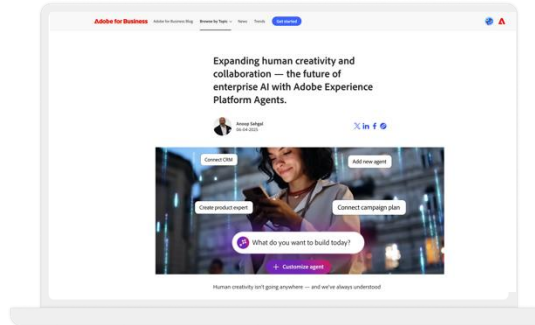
Adobe for Business Adobe for Business Blog Browse by Topic News Trends Get started

Expanding human creativity and collaboration — the future of enterprise AI with Adobe Experience Platform Agents.

Anoop Sehgal
06-04-2025

Connect CRM
Add new agent
Create product expert
Connect campaign plan
What do you want to build today?
+ Customize agent

Human creativity isn't going anywhere — and we've always understood